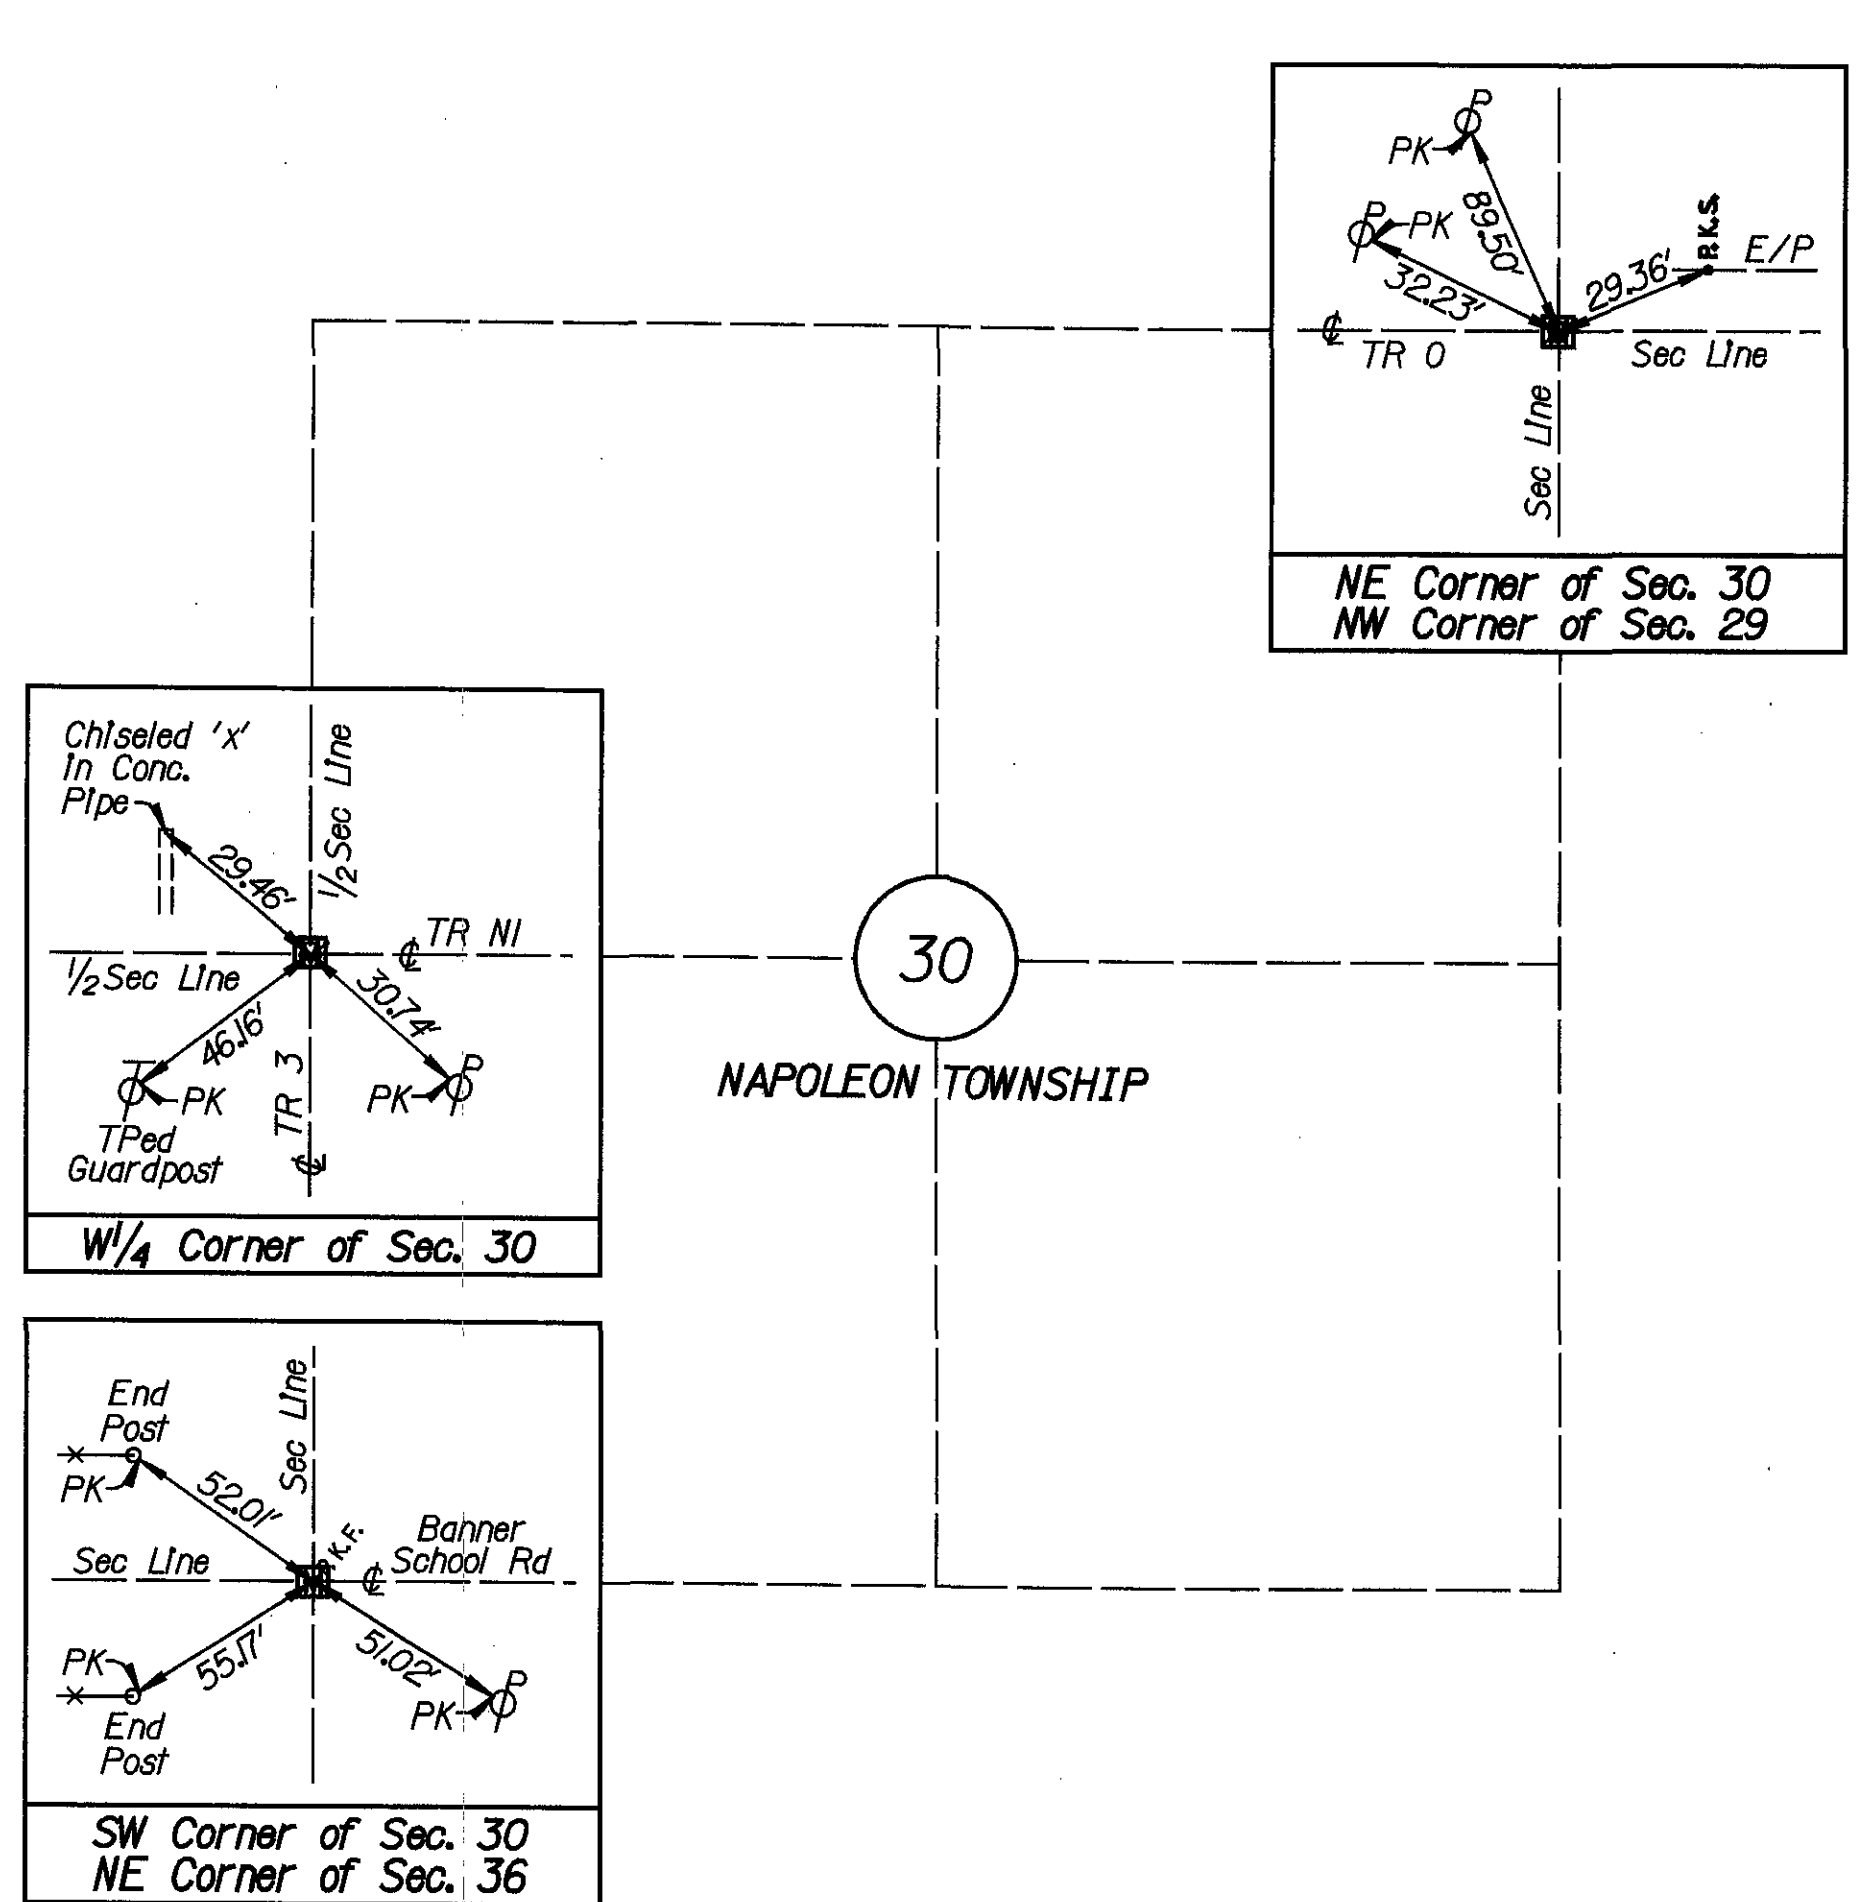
P
PK
89.50'
P
PK
32.23'
29.36'
R.K.S.
E/P
¢
TR 0
Sec Line
Sec Line

NE Corner of Sec. 30
NW Corner of Sec. 29

Chiseled 'x' In Conc. Pipe
29.46'
1/2 Sec Line
TR NI
¢
1/2 Sec Line
30.74'
46.16'
P
PK
PK
TPed Guardpost
TR 3
¢

W 1/4 Corner of Sec. 30

30
NAPOLEON TOWNSHIP

End Post
PK
52.01'
Sec Line
K.F.
Banner School Rd
Sec Line
¢
PK
55.17'
51.02'
P
PK
End Post

SW Corner of Sec. 30
NE Corner of Sec. 36